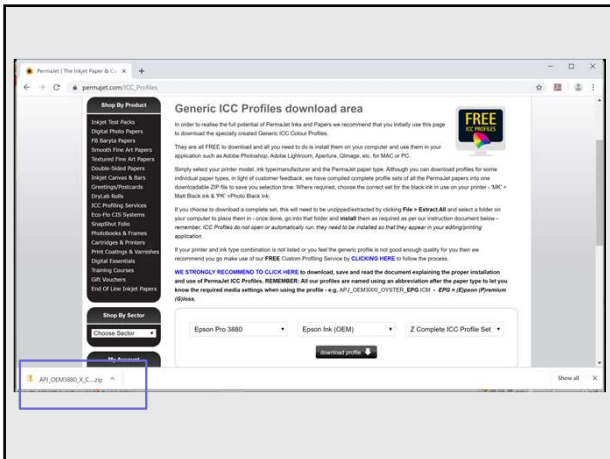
PermaJet | The Inkjet Paper & C... ×   +

permajet.com/ICC_Profiles

Shop By Product

Inkjet Test Packs
Digital Photo Papers
FB Baryta Papers
Smooth Fine Art Papers
Textured Fine Art Papers
Double-Sided Papers
Inkjet Canvas & Bars
Greetings/Postcards
DryLab Rolls
ICC Profiling Services
Eco-Flo CIS Systems
SnapShot Folio
Photobooks & Frames
Cartridges & Printers
Print Coatings & Varnishes
Digital Essentials
Training Courses
Gift Vouchers
End Of Line Inkjet Papers

Shop By Sector

Choose Sector

My Account

Generic ICC Profiles download area

FREE ICC PROFILES

In order to realise the full potential of PermaJet Inks and Papers we recommend that you initially use this page to download the specially created Generic ICC Colour Profiles.

They are all FREE to download and all you need to do is install them on your computer and use them in your application such as Adobe Photoshop, Adobe Lightroom, Aperture, Qimage, etc. for MAC or PC.

Simply select your printer model, ink type/manufacturer and the PermaJet paper type. Although you can download profiles for some individual paper types, in light of customer feedback, we have compiled complete profile sets of all the PermaJet papers into one downloadable ZIP file to save you selection time. Where required, choose the correct set for the black ink in use on your printer - 'MK' = Matt Black ink & 'PK' =Photo Black ink.

If you choose to download a complete set, this will need to be unzipped/extracted by clicking File > Extract All and select a folder on your computer to place them in - once done, go into that folder and install them as required as per our instruction document below - remember, ICC Profiles do not open or automatically run, they need to be installed so that they appear in your editing/printing application.

If your printer and ink type combination is not listed or you feel the generic profile is not good enough quality for you then we recommend you go make use of our FREE Custom Profiling Service by CLICKING HERE to follow the process.

WE STRONGLY RECOMMEND TO CLICK HERE to download, save and read the document explaining the proper installation and use of PermaJet ICC Profiles. REMEMBER: All our profiles are named using an abbreviation after the paper type to let you know the required media settings when using the profile - e.g. APJ_OEM3000_OYSTER_EPG.ICM - EPG > (Epson (P)remium (G)loss.

Epson Pro 3880
Epson Ink (OEM)
Z Complete ICC Profile Set

download profile

APJ_OEM3880_X_C....zip

Show all